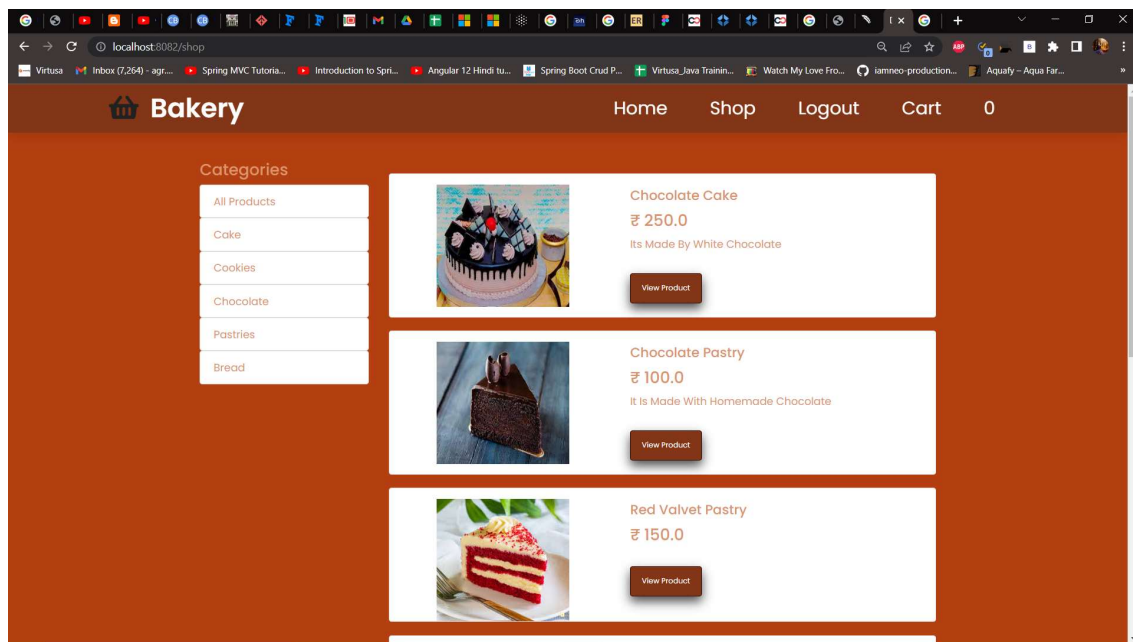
localhost:8082/shop

Virtusa Inbox (7,264) - agr... Spring MVC Tutoria... Introduction to Spri... Angular 12 Hindi tu... Spring Boot Crud P... Virtusa_Java Trainin... Watch My Love Fro... iamneo-production... Aquafy – Aqua Far...

Bakery

Home Shop Logout Cart 0

Categories

All Products
Cake
Cookies
Chocolate
Pastries
Bread

Chocolate Cake
₹ 250.0
Its Made By White Chocolate
View Product

Chocolate Pastry
₹ 100.0
It Is Made With Homemade Chocolate
View Product

Red Valvet Pastry
₹ 150.0
View Product